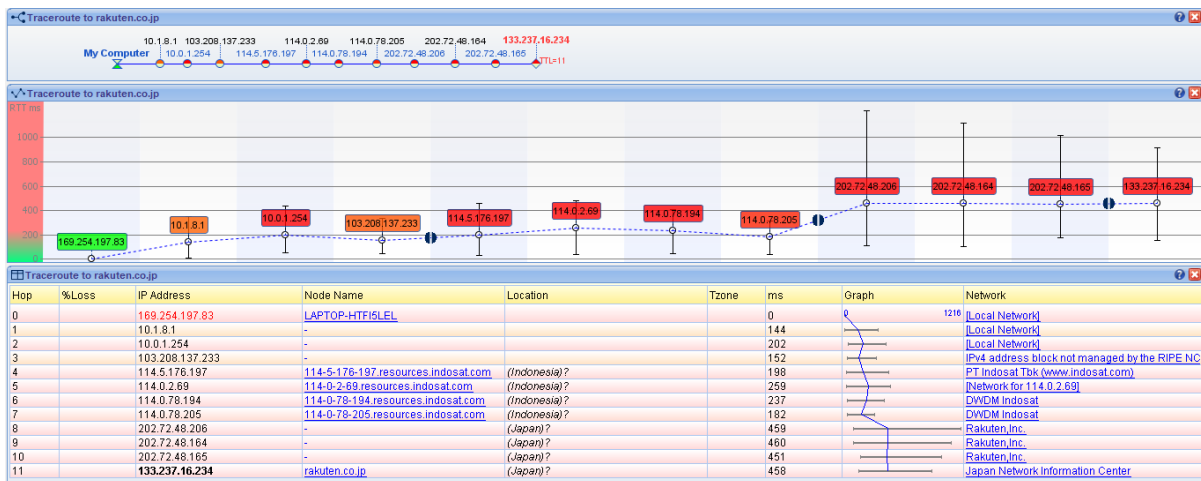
Traceroute to rakuten.co.jp

My Computer
10.1.8.1
10.0.1.254
103.208.137.233
114.5.176.197
114.0.2.69
114.0.78.194
114.0.78.205
202.72.48.206
202.72.48.164
202.72.48.165
133.237.16.234
TTL=11

Traceroute to rakuten.co.jp

RTT ms
1000
800
600
400
200
0

169.254.197.83
10.1.8.1
10.0.1.254
103.208.137.233
114.5.176.197
114.0.2.69
114.0.78.194
114.0.78.205
202.72.48.206
202.72.48.164
202.72.48.165
133.237.16.234

Traceroute to rakuten.co.jp

| Hop | %Loss | IP Address | Node Name | Location | Tzone | ms | Graph | Network |
|---|---|---|---|---|---|---|---|---|
| 0 | | 169.254.197.83 | LAPTOP-HTFI5LEL | | | 0 | 0 1216 | [Local Network] |
| 1 | | 10.1.8.1 | - | | | 144 | | [Local Network] |
| 2 | | 10.0.1.254 | - | | | 202 | | [Local Network] |
| 3 | | 103.208.137.233 | - | | | 152 | | IPv4 address block not managed by the RIPE NC |
| 4 | | 114.5.176.197 | 114-5-176-197.resources.indosat.com | (Indonesia)? | | 198 | | PT Indosat Tbk (www.indosat.com) |
| 5 | | 114.0.2.69 | 114-0-2-69.resources.indosat.com | (Indonesia)? | | 259 | | [Network for 114.0.2.69] |
| 6 | | 114.0.78.194 | 114-0-78-194.resources.indosat.com | (Indonesia)? | | 237 | | DWDM Indosat |
| 7 | | 114.0.78.205 | 114-0-78-205.resources.indosat.com | (Indonesia)? | | 182 | | DWDM Indosat |
| 8 | | 202.72.48.206 | - | (Japan)? | | 459 | | Rakuten,Inc. |
| 9 | | 202.72.48.164 | - | (Japan)? | | 460 | | Rakuten,Inc. |
| 10 | | 202.72.48.165 | - | (Japan)? | | 451 | | Rakuten,Inc. |
| 11 | | 133.237.16.234 | rakuten.co.jp | (Japan)? | | 458 | | Japan Network Information Center |